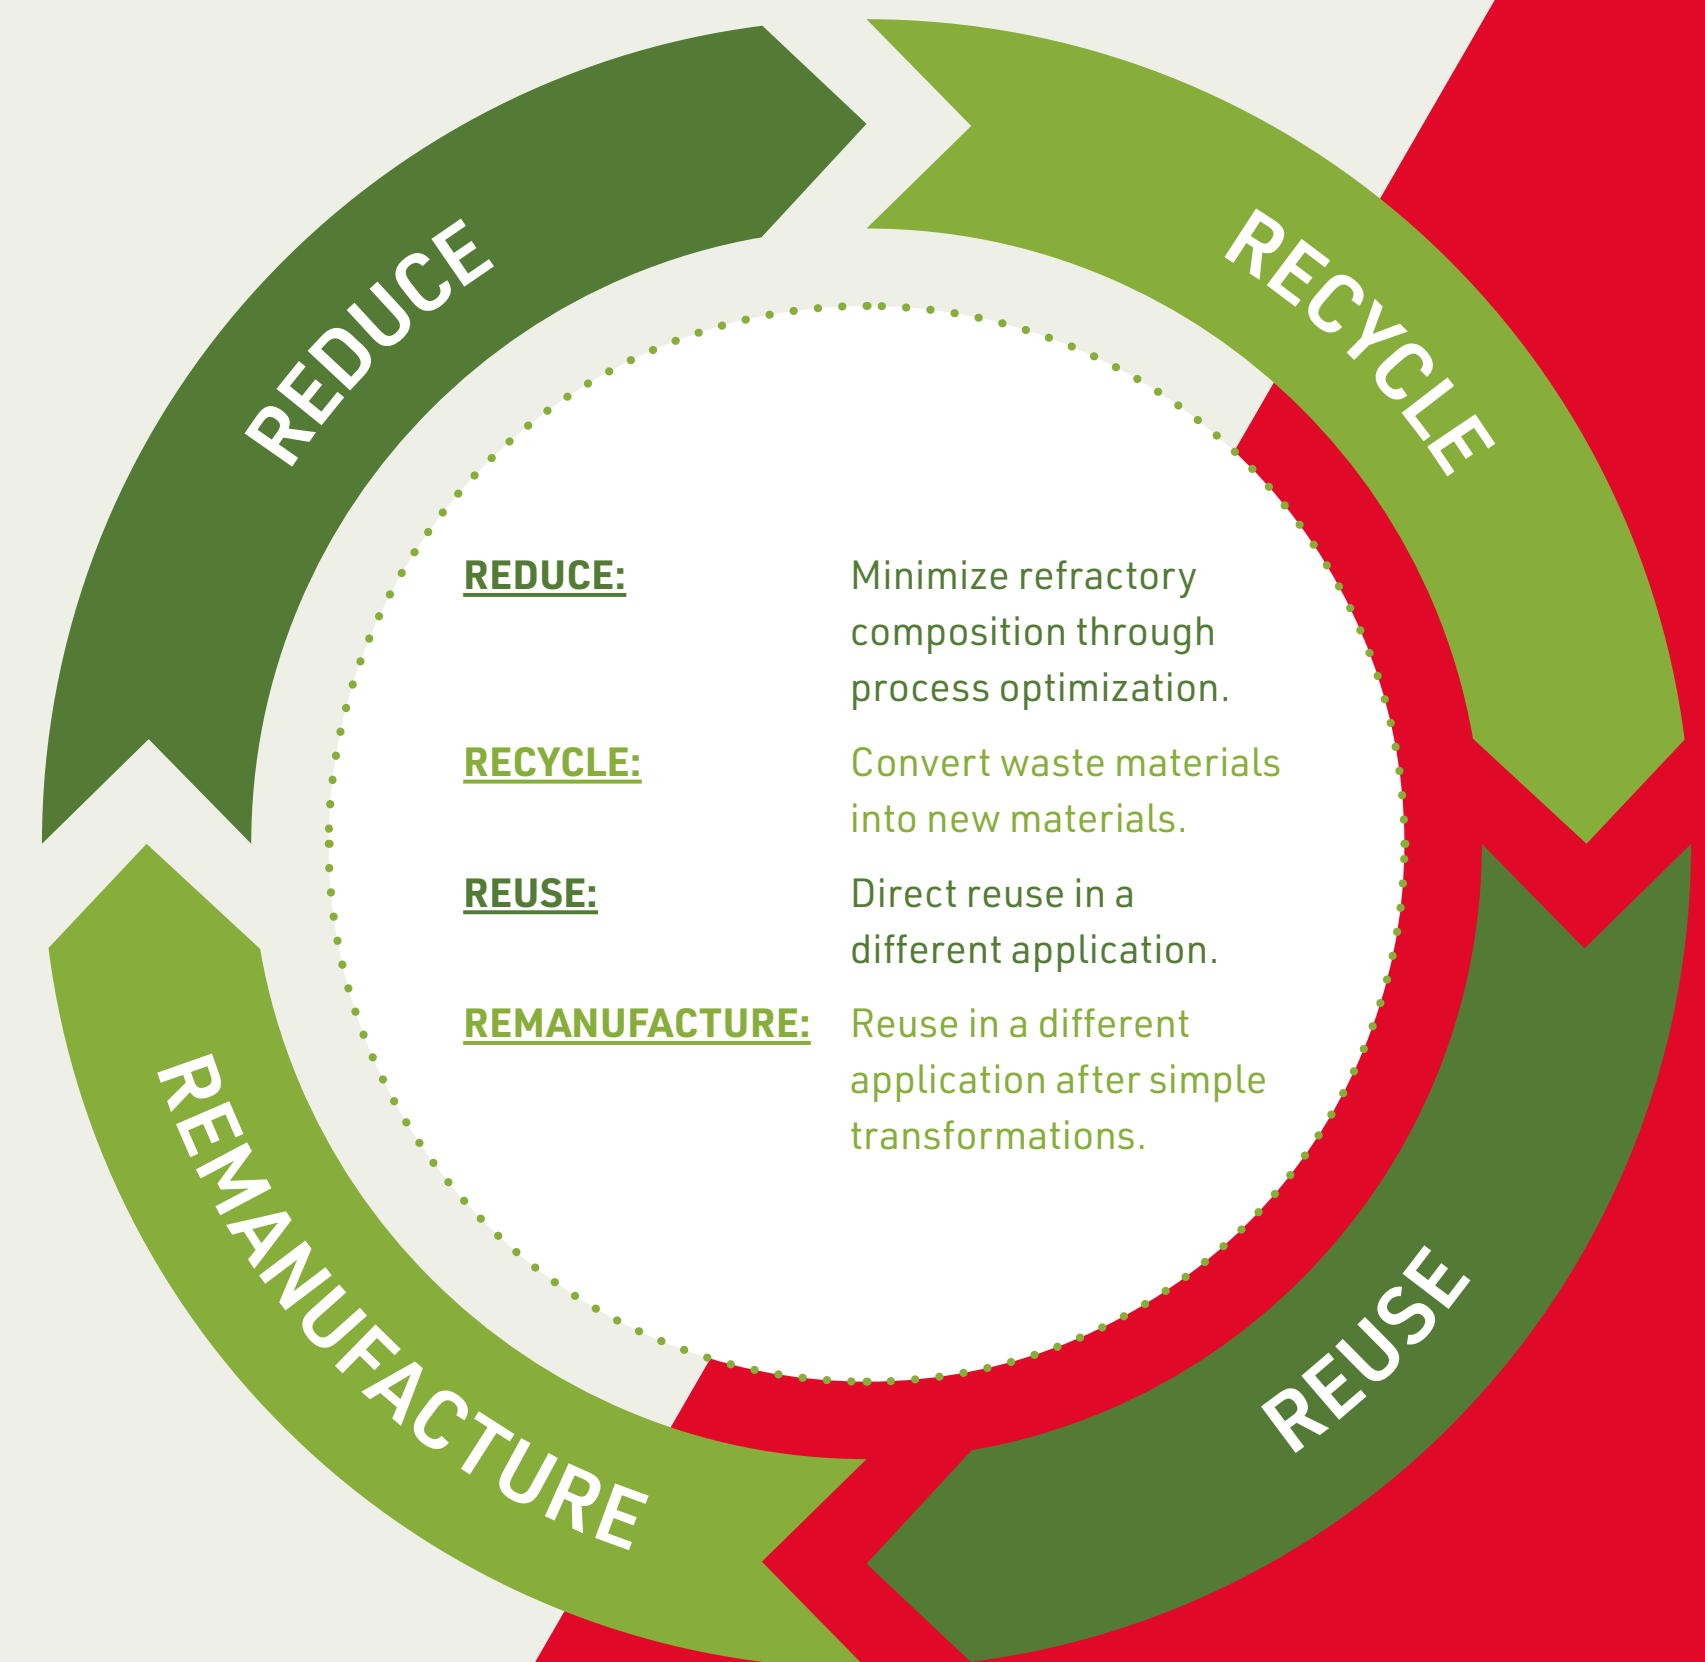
REDUCE

RECYCLE

REDUCE: Minimize refractory composition through process optimization.

RECYCLE: Convert waste materials into new materials.

REUSE: Direct reuse in a different application.

REMANUFACTURE: Reuse in a different application after simple transformations.

REMANUFACTURE

REUSE